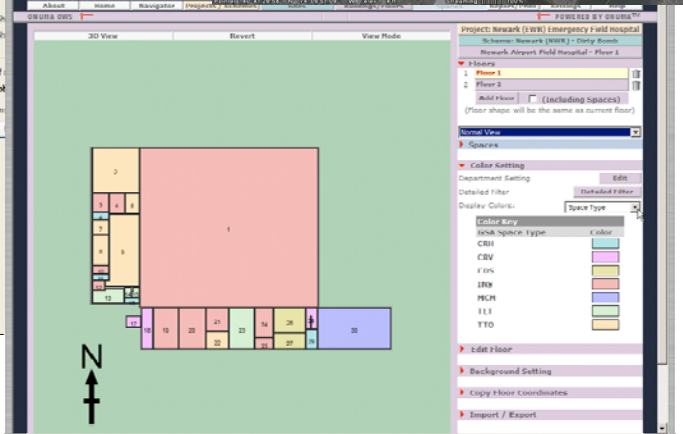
About | Home | Navigator | Project | Schedule | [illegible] | Buildings, Floors | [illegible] | Reports, Print | Exchange | Help

ONUMA OWS

POWERED BY ONUMA™

3D View | Revert | View Mode

Project: Newark (EWR) Emergency Field Hospital

Scheme: Newark (NWR) - Dirty Bomb

Newark Airport Field Hospital - Floor 1

Floors

1 Floor 1

2 Floor 2

Add Floor (including Spaces)

(Floor shape will be the same as current floor)

Normal View

Spaces

Color Setting

Department Setting Edit

Detailed Filter Detailed Filter

Display Colors: Space Type

Color Key

| GSA Space Type | Color |
|---|---|
| CRH | |
| CRV | |
| FDS | |
| INQ | |
| MCM | |
| TLT | |
| TTO | |

Edit Floor

Background Setting

Copy Floor Coordinates

Import / Export

N

1

2

3

4

5

6

7

8

9

10

11

12

13

17

18

19

20

21

22

23

24

25

26

27

28

29

30